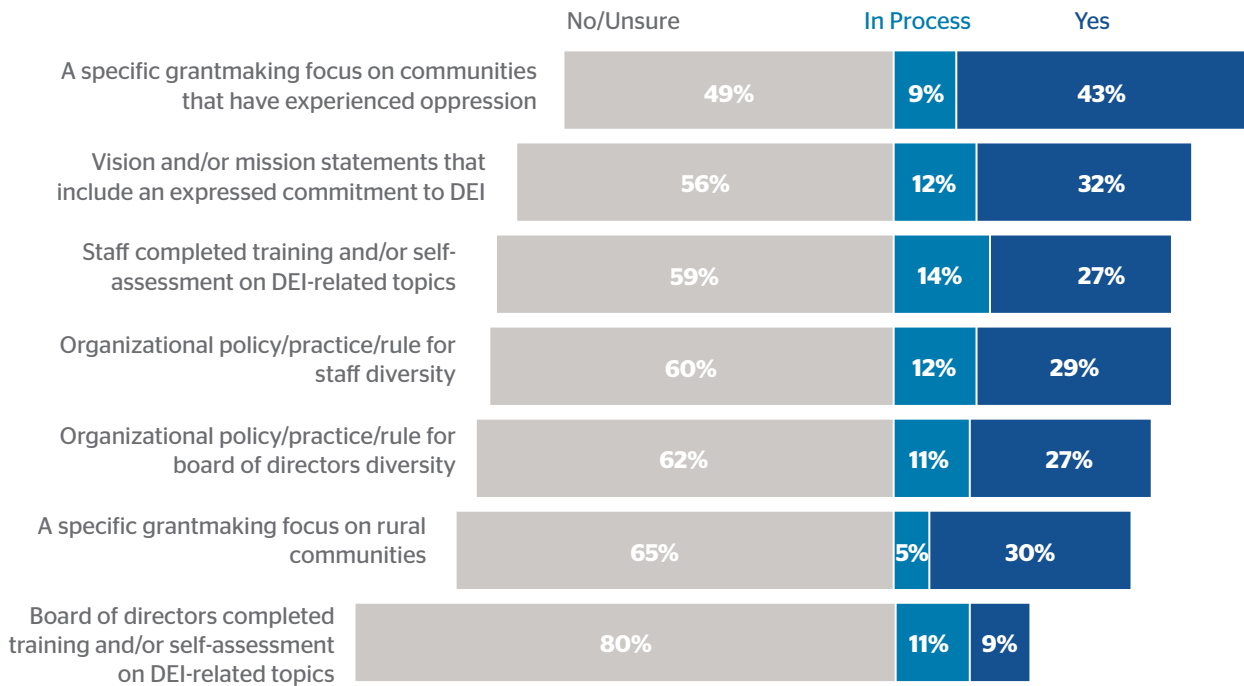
No/Unsure
In Process
Yes

A specific grantmaking focus on communities that have experienced oppression
49%
9%
43%

Vision and/or mission statements that include an expressed commitment to DEI
56%
12%
32%

Staff completed training and/or self-assessment on DEI-related topics
59%
14%
27%

Organizational policy/practice/rule for staff diversity
60%
12%
29%

Organizational policy/practice/rule for board of directors diversity
62%
11%
27%

A specific grantmaking focus on rural communities
65%
5%
30%

Board of directors completed training and/or self-assessment on DEI-related topics
80%
11%
9%